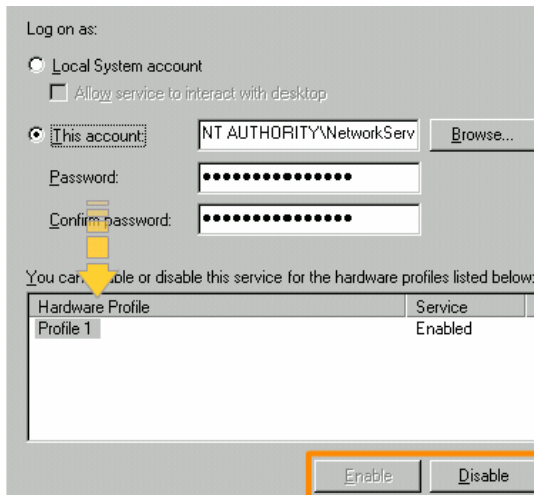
Log on as:

Local System account

Allow service to interact with desktop

This account: NT AUTHORITY\NetworkServ Browse...

Password: •••••••••••••••

Confirm password: •••••••••••••••

You can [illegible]ble or disable this service for the hardware profiles listed below:

| Hardware Profile | Service |
|---|---|
| Profile 1 | Enabled |

Enable Disable